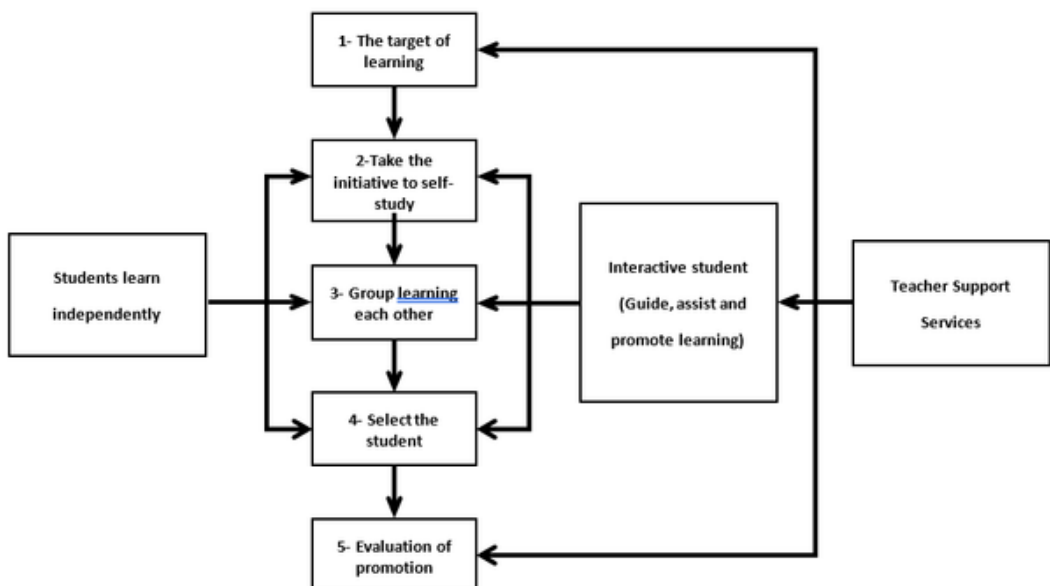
1- The target of learning

2-Take the initiative to self-study

Students learn independently

3- Group learning each other

Interactive student (Guide, assist and promote learning)

Teacher Support Services

4- Select the student

5- Evaluation of promotion